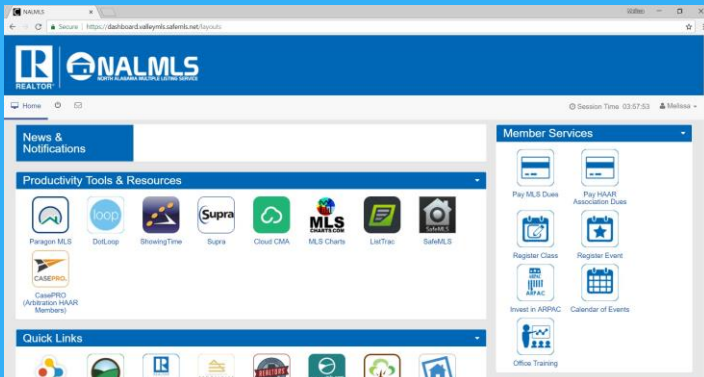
NALMLS ×

Wallen

← → C Secure | https://dashboard.valleymls.safemls.net/layouts

R REALTOR® NALMLS NORTH ALABAMA MULTIPLE LISTING SERVICE

Home

Session Time 03:57:53 Melissa

News & Notifications

Productivity Tools & Resources

Paragon MLS
loop DotLoop
ShowingTime
Supra Supra
Cloud CMA
MLS CHARTS.COM MLS Charts
ListTrac
SafeMLS
CASEPRO. CasePRO (Arbitration HAAR Members)

Quick Links

Member Services

Pay MLS Dues
Pay HAAR Association Dues
Register Class
Register Event
ARPAC Invest in ARPAC
Calendar of Events
Office Training